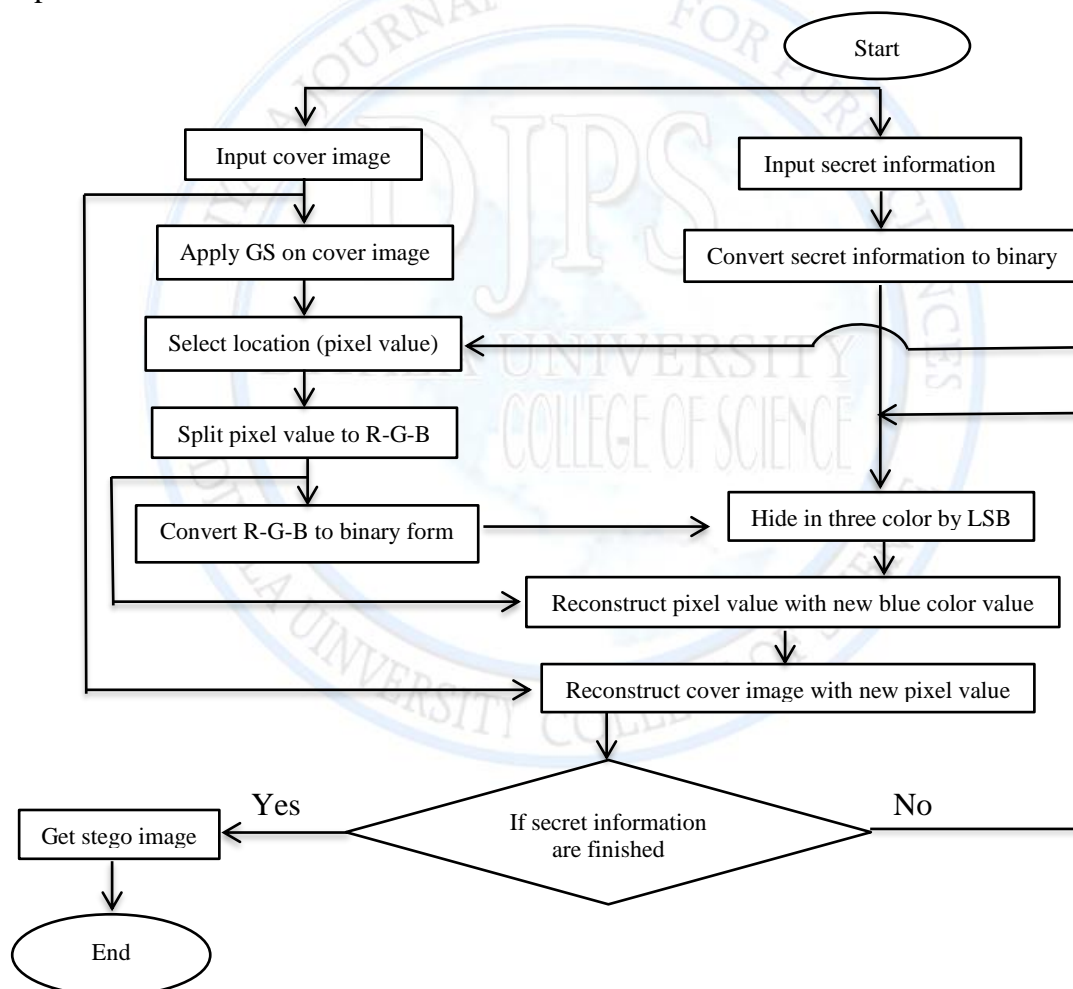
Start

Input cover image

Input secret information

Apply GS on cover image

Convert secret information to binary

Select location (pixel value)

Split pixel value to R-G-B

Convert R-G-B to binary form

Hide in three color by LSB

Reconstruct pixel value with new blue color value

Reconstruct cover image with new pixel value

Yes

If secret information are finished

No

Get stego image

End

DJPS

JOURNAL FOR PURE SCIENCES

DIYALA UNIVERSITY

COLLEGE OF SCIENCE